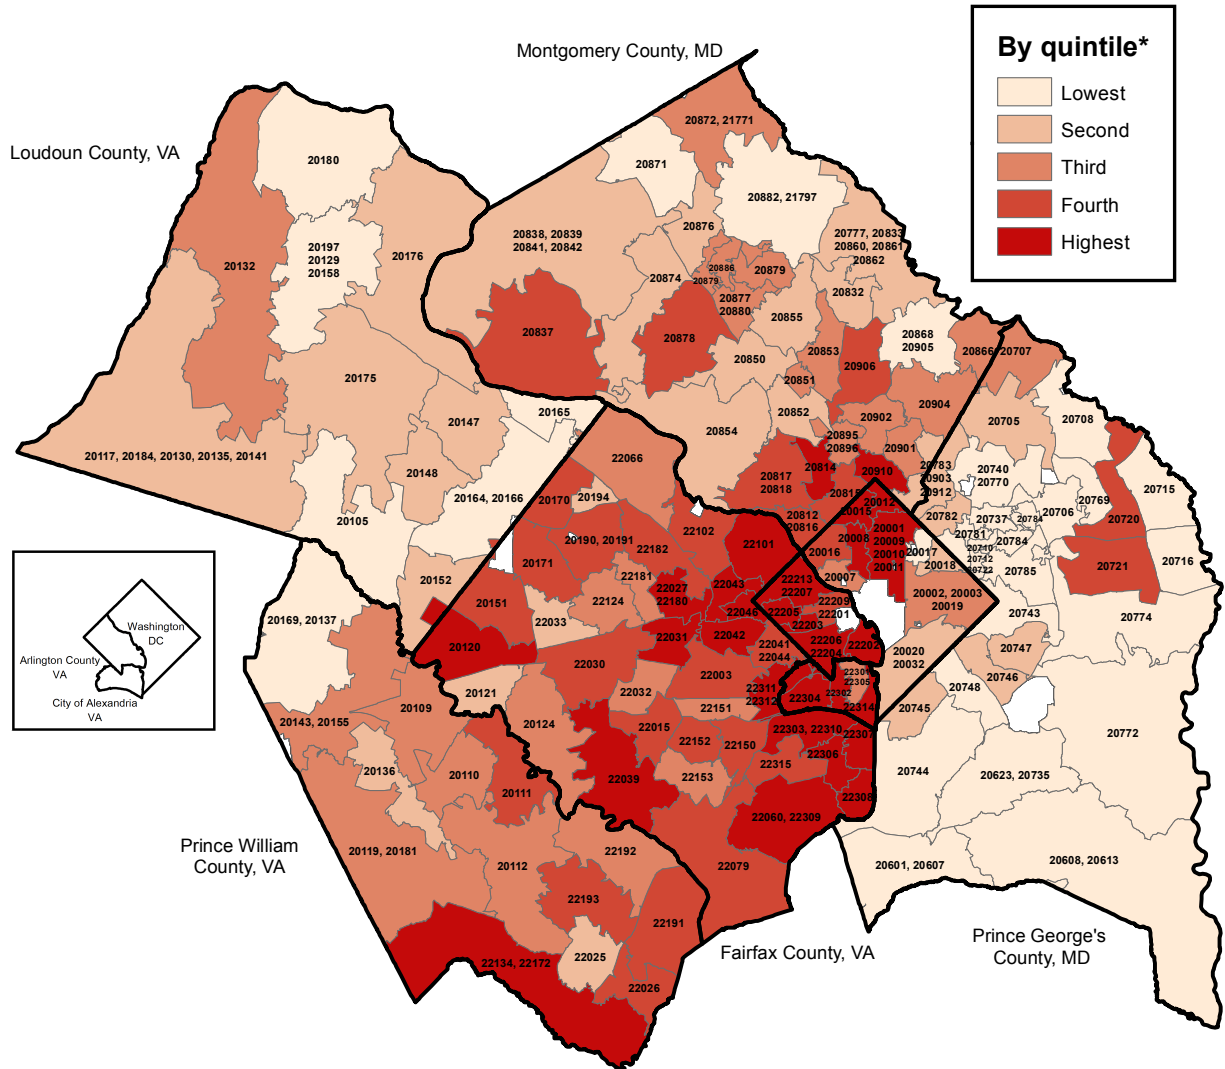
By quintile*
Lowest
Second
Third
Fourth
Highest

Montgomery County, MD
Loudoun County, VA
Prince William County, VA
Fairfax County, VA
Prince George's County, MD

Washington DC
Arlington County VA
City of Alexandria VA

20180
20197 20129 20158
20176
20132
20175
20147
20165
20148
20164, 20166
20117, 20184, 20130, 20135, 20141
20105
20872, 21771
20871
20882, 21797
20876
20838, 20839 20841, 20842
20874
20886
20879
20879
20877 20880
20777, 20833 20860, 20861 20862
20832
20837
20878
20855
20850
20853
20868 20905
20866
20707
20906
20851
20904
20852
20902
20854
20895 20896
20901
20705
20708
20066
20170
20194
20817 20818
20814
20910
20783 20903 20912
20740 20770
20715
20190, 20191
20102
20182
20101
20812 20816
20815
20012
20001 20009 20010 20011
20782
20737
20784
20706
20769
20720
20008
20016
20017
20018
20781
20710 20742 20722
20784
20171
20181
20027 20180
20043
20213 20207
20007
20785
20721
20716
20152
20151
20124
20046
20205
20209 20201
20002, 20003 20019
20743
20033
20031
20042
20203
20206 20204
20202
20774
20169, 20137
20120
20030
20041 20044
20020 20032
20747
20003
22030
22032
22311 22312
22304
22302
22305
22301
20748
20746
20121
22151
22314
20745
20143, 20155
20109
20124
20015
22152
22150
22303, 22310
22307
20772
20136
20110
22039
22153
22306
20111
22315
20744
20623, 20735
22308
22060, 22309
20119, 20181
22192
20112
22079
20601, 20607
20608, 20613
22193
22191
22134, 22172
22025
22026